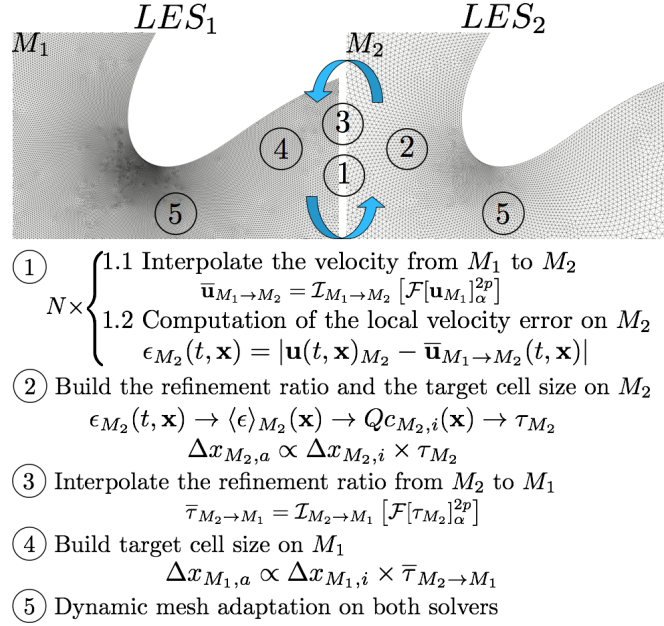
$LES_1$ $LES_2$

$M_1$ $M_2$

3 4 2 1 5 5

1 $N\times$ 1.1 Interpolate the velocity from $M_1$ to $M_2$
$\overline{\mathbf{u}}_{M_1\to M_2} = \mathcal{I}_{M_1\to M_2}\left[\mathcal{F}[\mathbf{u}_{M_1}]_\alpha^{2p}\right]$
1.2 Computation of the local velocity error on $M_2$
$\epsilon_{M_2}(t,\mathbf{x}) = |\mathbf{u}(t,\mathbf{x})_{M_2} - \overline{\mathbf{u}}_{M_1\to M_2}(t,\mathbf{x})|$

2 Build the refinement ratio and the target cell size on $M_2$
$\epsilon_{M_2}(t,\mathbf{x}) \to \langle\epsilon\rangle_{M_2}(\mathbf{x}) \to Qc_{M_2,i}(\mathbf{x}) \to \tau_{M_2}$
$\Delta x_{M_2,a} \propto \Delta x_{M_2,i} \times \tau_{M_2}$

3 Interpolate the refinement ratio from $M_2$ to $M_1$
$\overline{\tau}_{M_2\to M_1} = \mathcal{I}_{M_2\to M_1}\left[\mathcal{F}[\tau_{M_2}]_\alpha^{2p}\right]$

4 Build target cell size on $M_1$
$\Delta x_{M_1,a} \propto \Delta x_{M_1,i} \times \overline{\tau}_{M_2\to M_1}$

5 Dynamic mesh adaptation on both solvers